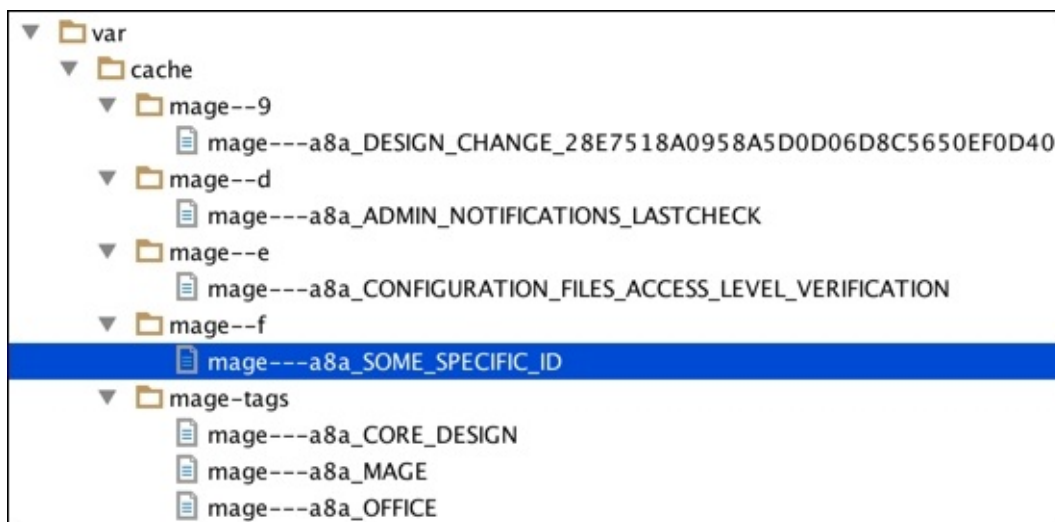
var
cache
mage--9
mage---a8a_DESIGN_CHANGE_28E7518A0958A5D0D06D8C5650EF0D40
mage--d
mage---a8a_ADMIN_NOTIFICATIONS_LASTCHECK
mage--e
mage---a8a_CONFIGURATION_FILES_ACCESS_LEVEL_VERIFICATION
mage--f
mage---a8a_SOME_SPECIFIC_ID
mage-tags
mage---a8a_CORE_DESIGN
mage---a8a_MAGE
mage---a8a_OFFICE